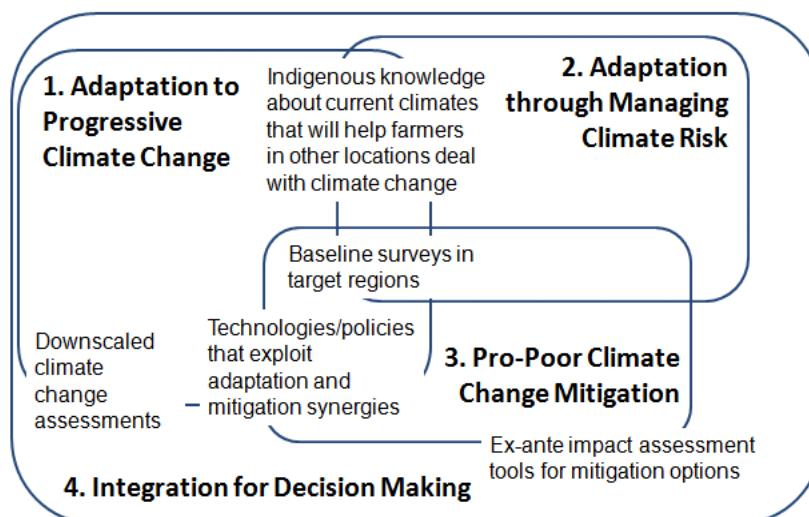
1. Adaptation to Progressive Climate Change

Indigenous knowledge about current climates that will help farmers in other locations deal with climate change

2. Adaptation through Managing Climate Risk

Baseline surveys in target regions

Downscaled climate change assessments

Technologies/policies that exploit adaptation and mitigation synergies

3. Pro-Poor Climate Change Mitigation

Ex-ante impact assessment tools for mitigation options

4. Integration for Decision Making